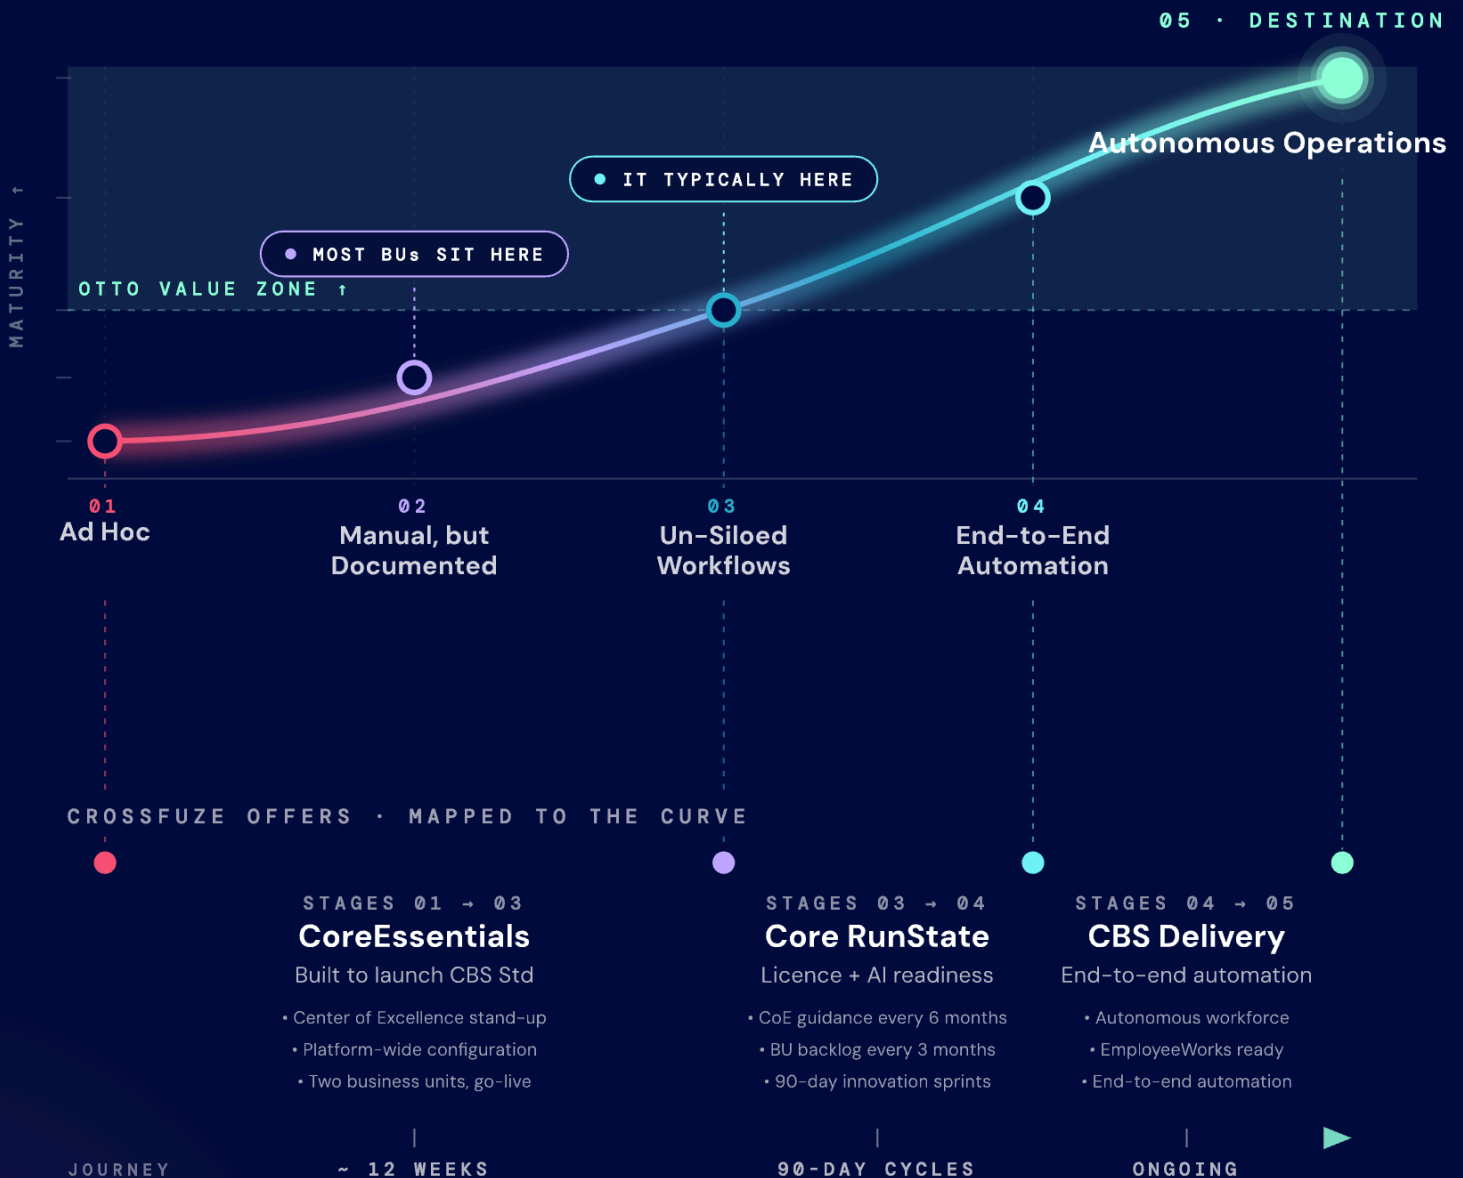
05 · DESTINATION

MATURITY ↑

Autonomous Operations

IT TYPICALLY HERE

MOST BUs SIT HERE

OTTO VALUE ZONE ↑

01
Ad Hoc

02
Manual, but Documented

03
Un-Siloed Workflows

04
End-to-End Automation

CROSSFUZE OFFERS · MAPPED TO THE CURVE

STAGES 01 → 03
CoreEssentials
Built to launch CBS Std
• Center of Excellence stand-up
• Platform-wide configuration
• Two business units, go-live

STAGES 03 → 04
Core RunState
Licence + AI readiness
• CoE guidance every 6 months
• BU backlog every 3 months
• 90-day innovation sprints

STAGES 04 → 05
CBS Delivery
End-to-end automation
• Autonomous workforce
• EmployeeWorks ready
• End-to-end automation

JOURNEY
~ 12 WEEKS
90-DAY CYCLES
ONGOING